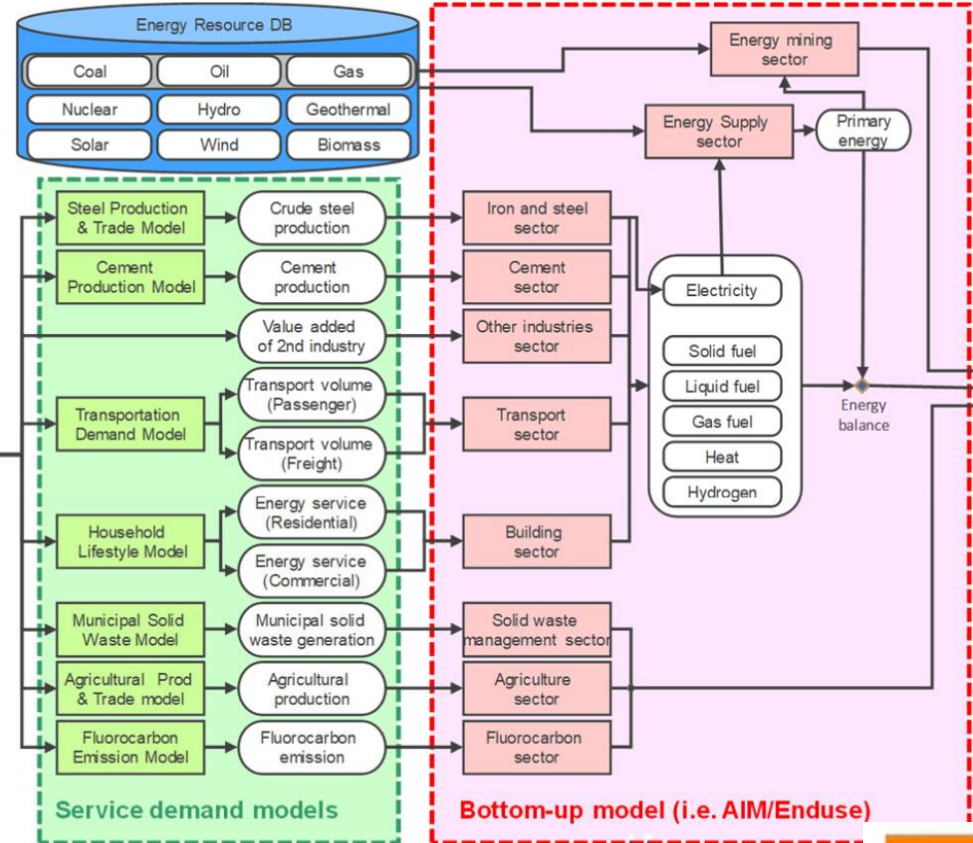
Energy Resource DB

Coal
Oil
Gas
Nuclear
Hydro
Geothermal
Solar
Wind
Biomass

Energy mining sector

Energy Supply sector

Primary energy

Steel Production & Trade Model
Crude steel production
Iron and steel sector

Cement Production Model
Cement production
Cement sector

Value added of 2nd industry
Other industries sector

Electricity
Solid fuel
Liquid fuel
Gas fuel
Heat
Hydrogen

Energy balance

Transportation Demand Model
Transport volume (Passenger)
Transport volume (Freight)
Transport sector

Household Lifestyle Model
Energy service (Residential)
Energy service (Commercial)
Building sector

Municipal Solid Waste Model
Municipal solid waste generation
Solid waste management sector

Agricultural Prod & Trade model
Agricultural production
Agriculture sector

Fluorocarbon Emission Model
Fluorocarbon emission
Fluorocarbon sector

Service demand models

Bottom-up model (i.e. AIM/Enduse)